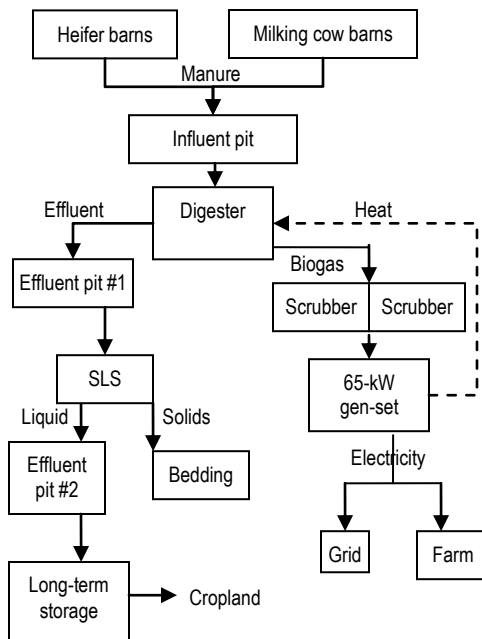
Heifer barns

Milking cow barns

Manure

Influent pit

Digester

Effluent

Heat

Effluent pit #1

Biogas

Scrubber

Scrubber

SLS

65-kW gen-set

Liquid

Solids

Effluent pit #2

Bedding

Electricity

Grid

Farm

Long-term storage

Cropland